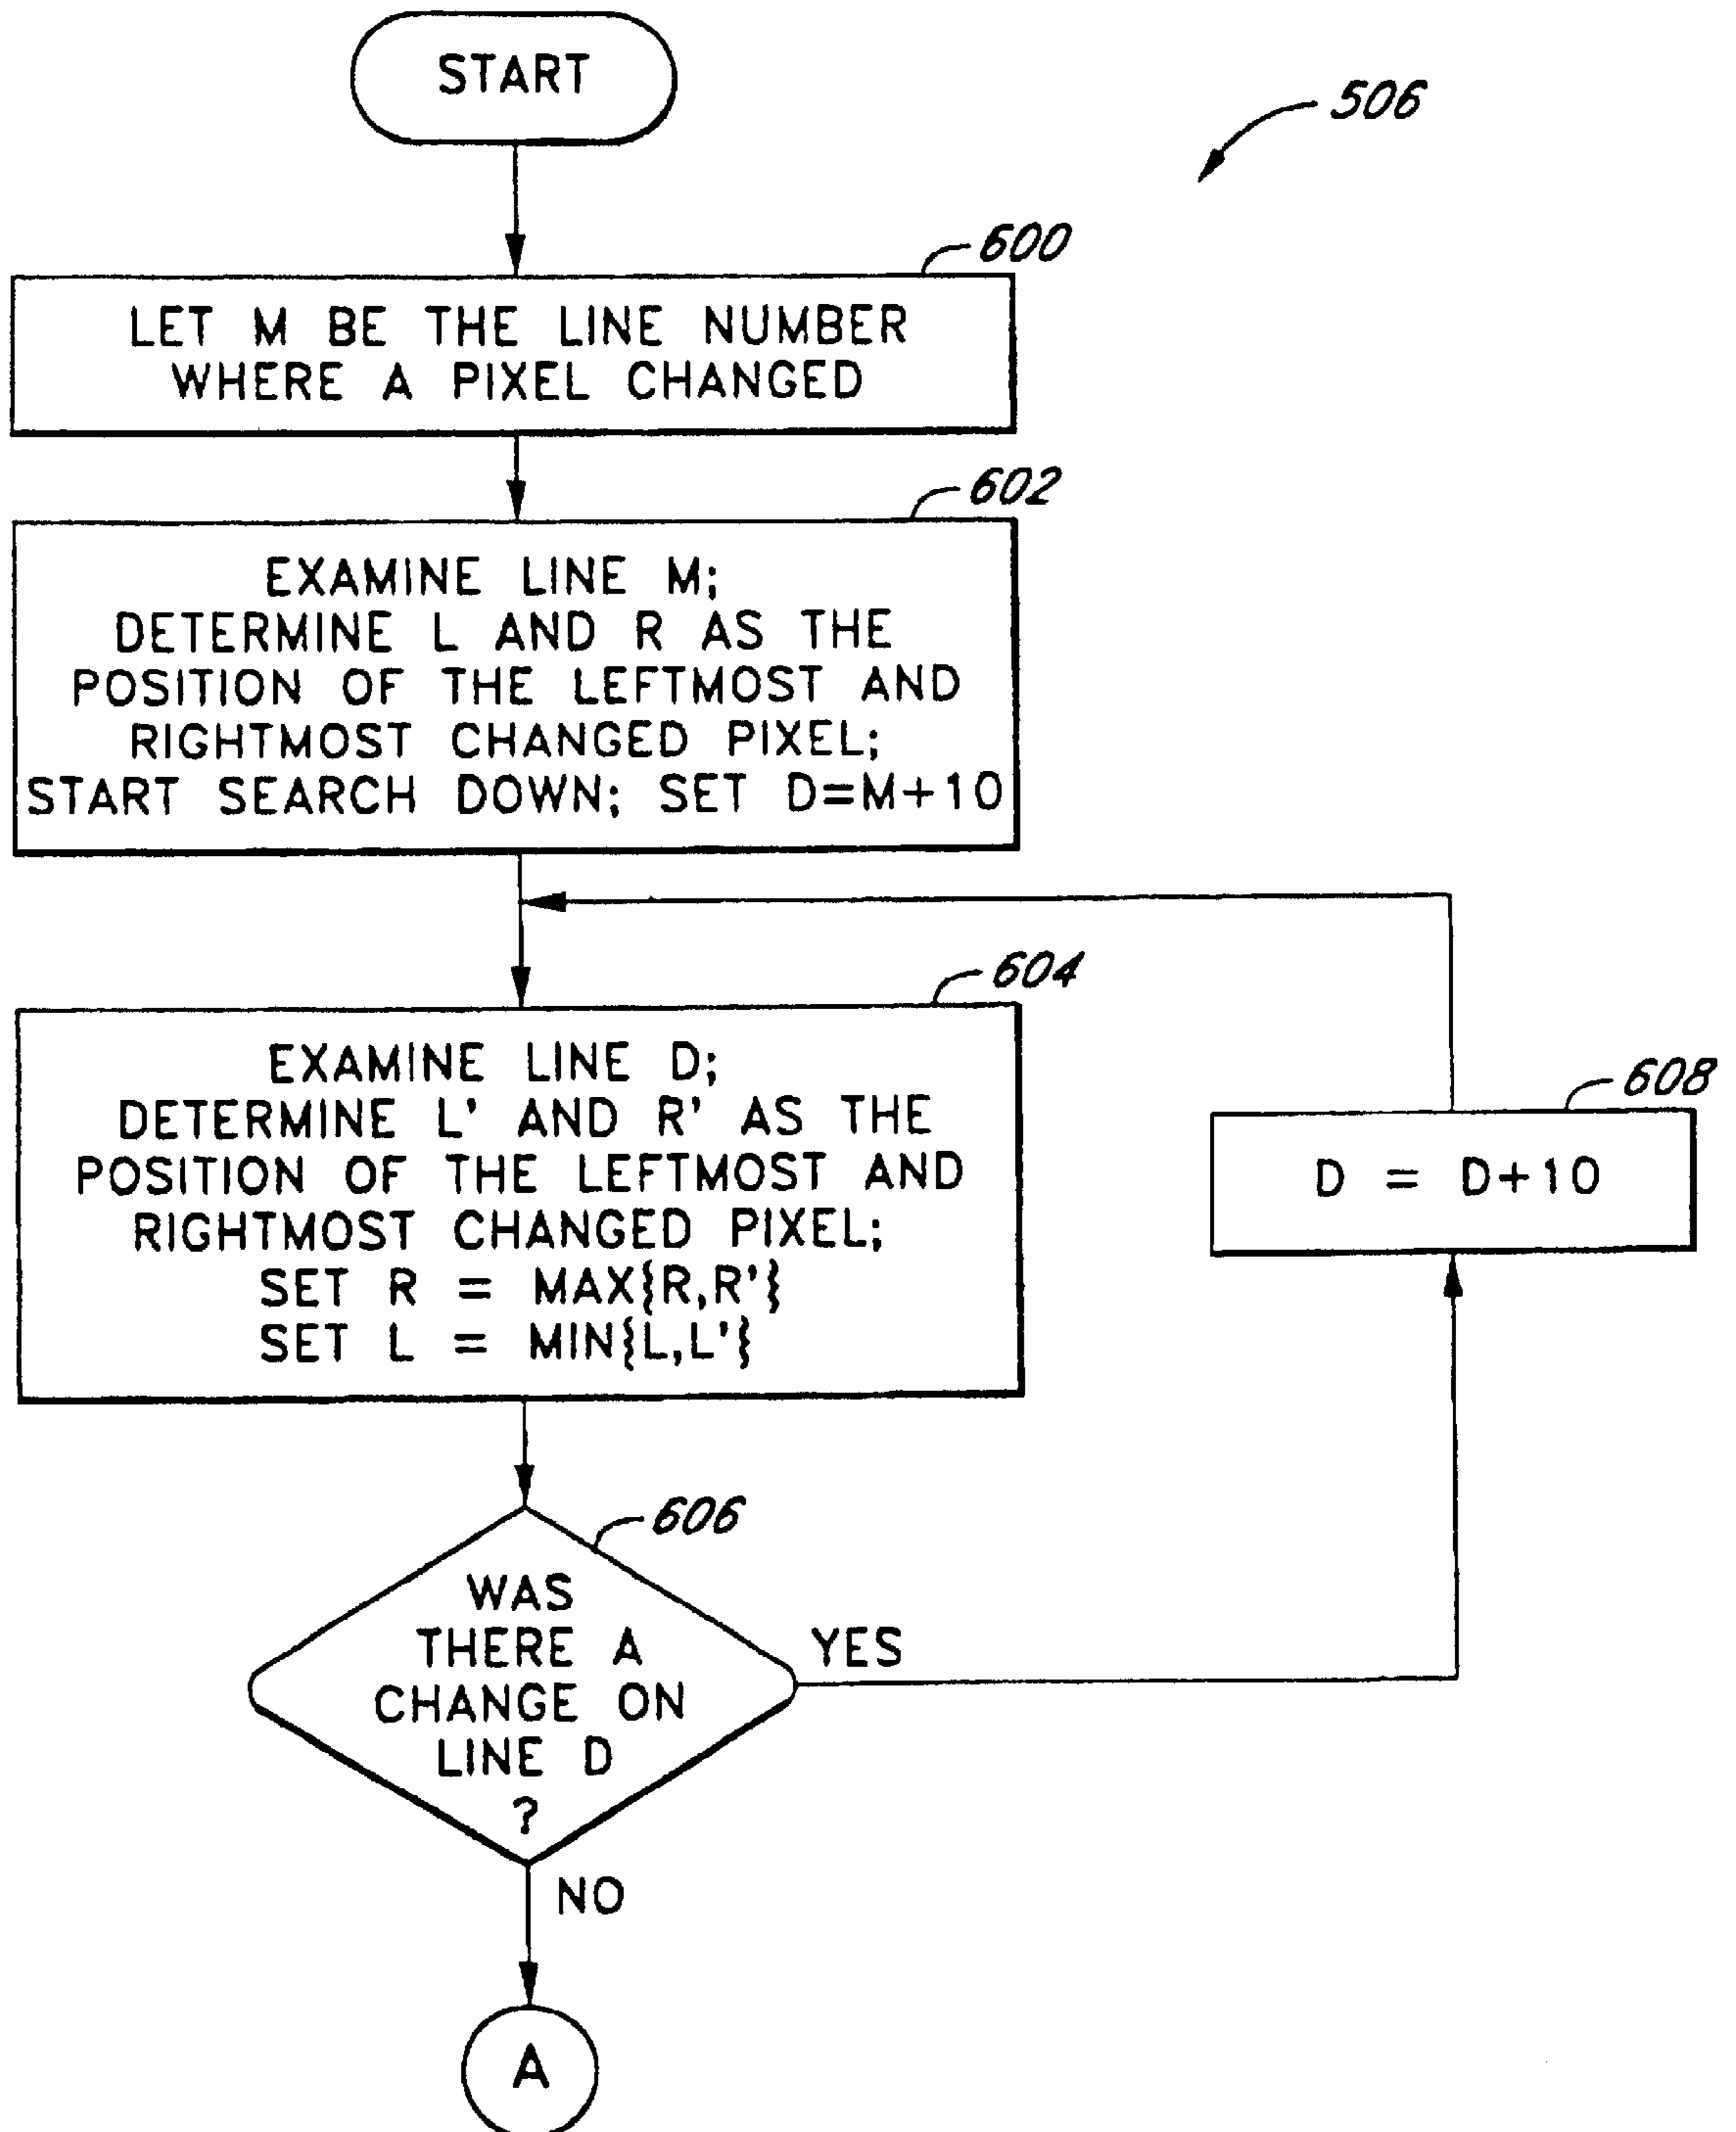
START

506

600

LET M BE THE LINE NUMBER WHERE A PIXEL CHANGED

602

EXAMINE LINE M;
DETERMINE L AND R AS THE POSITION OF THE LEFTMOST AND RIGHTMOST CHANGED PIXEL;
START SEARCH DOWN; SET D=M+10

604

EXAMINE LINE D;
DETERMINE L' AND R' AS THE POSITION OF THE LEFTMOST AND RIGHTMOST CHANGED PIXEL;
SET R = MAX{R,R'}
SET L = MIN{L,L'}

608

D = D+10

606

WAS THERE A CHANGE ON LINE D ?

YES

NO

A